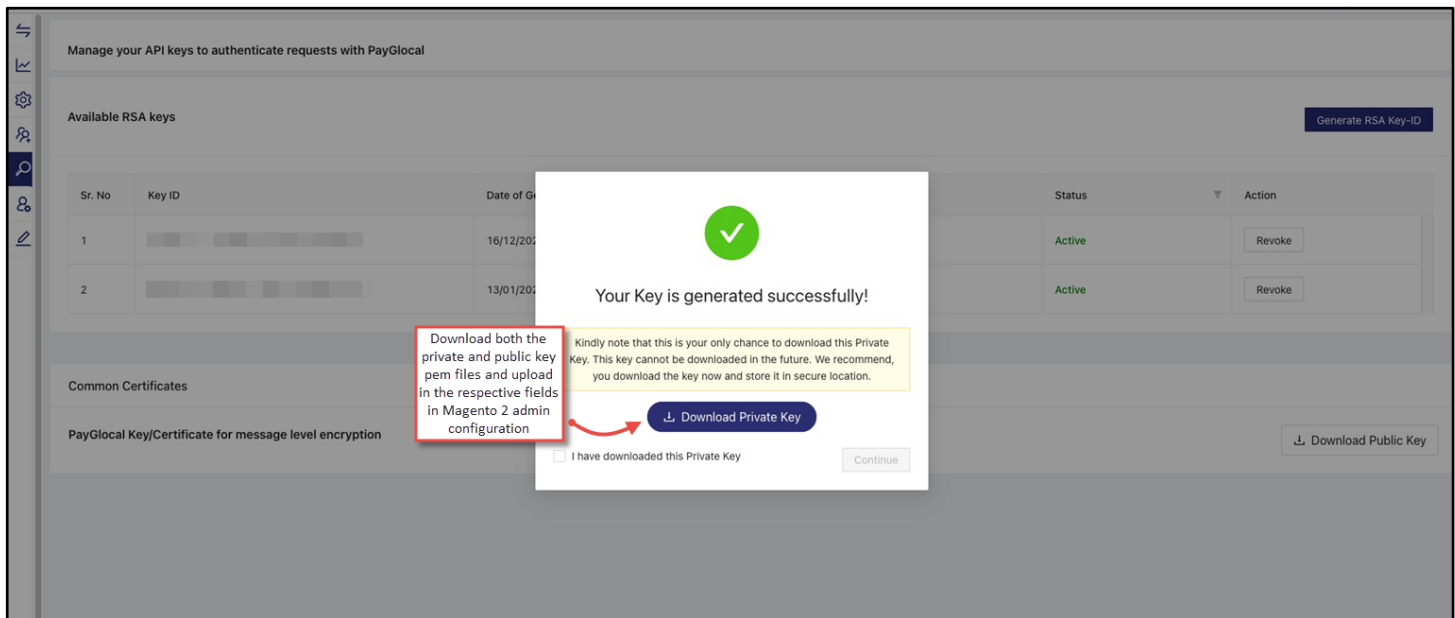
Manage your API keys to authenticate requests with PayGlocal

Available RSA keys

Generate RSA Key-ID

| Sr. No | Key ID | Date of G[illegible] | Status | Action |
|---|---|---|---|---|
| 1 | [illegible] | 16/12/202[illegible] | Active | Revoke |
| 2 | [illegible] | 13/01/202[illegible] | Active | Revoke |

Common Certificates

PayGlocal Key/Certificate for message level encryption

Download Public Key

Your Key is generated successfully!

Kindly note that this is your only chance to download this Private Key. This key cannot be downloaded in the future. We recommend, you download the key now and store it in secure location.

Download Private Key

I have downloaded this Private Key

Continue

Download both the private and public key pem files and upload in the respective fields in Magento 2 admin configuration